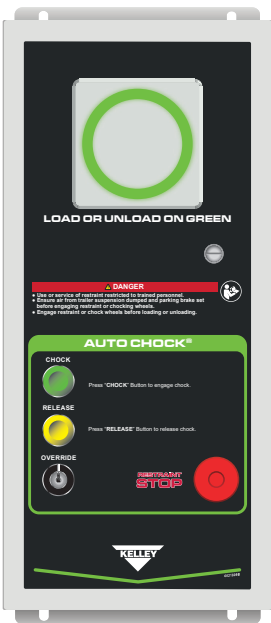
LOAD OR UNLOAD ON GREEN

⚠ DANGER

• Use or service of restraint restricted to trained personnel.
• Ensure air from trailer suspension dumped and parking brake set before engaging restraint or chocking wheels.
• Engage restraint or chock wheels before loading or unloading.

AUTO CHOCK®

CHOCK

Press "CHOCK" Button to engage chock.

RELEASE

Press "RELEASE" Button to release chock.

OVERRIDE

RESTRAINT STOP

KELLEY

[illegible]